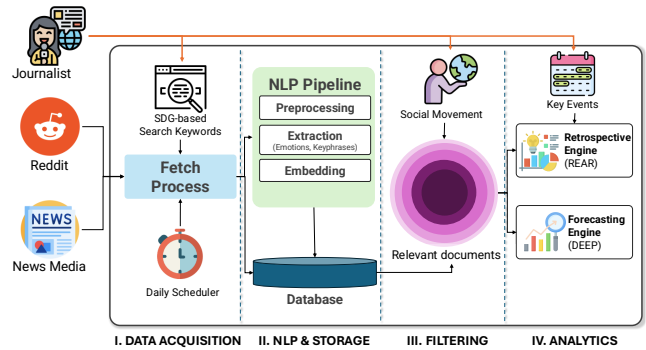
Journalist

Reddit

NEWS

News Media

SDG-based Search Keywords

Fetch Process

Daily Scheduler

NLP Pipeline

Preprocessing

Extraction (Emotions, Keyphrases)

Embedding

Database

Social Movement

Relevant documents

Key Events

Retrospective Engine (REAR)

Forecasting Engine (DEEP)

I. DATA ACQUISITION

II. NLP & STORAGE

III. FILTERING

IV. ANALYTICS